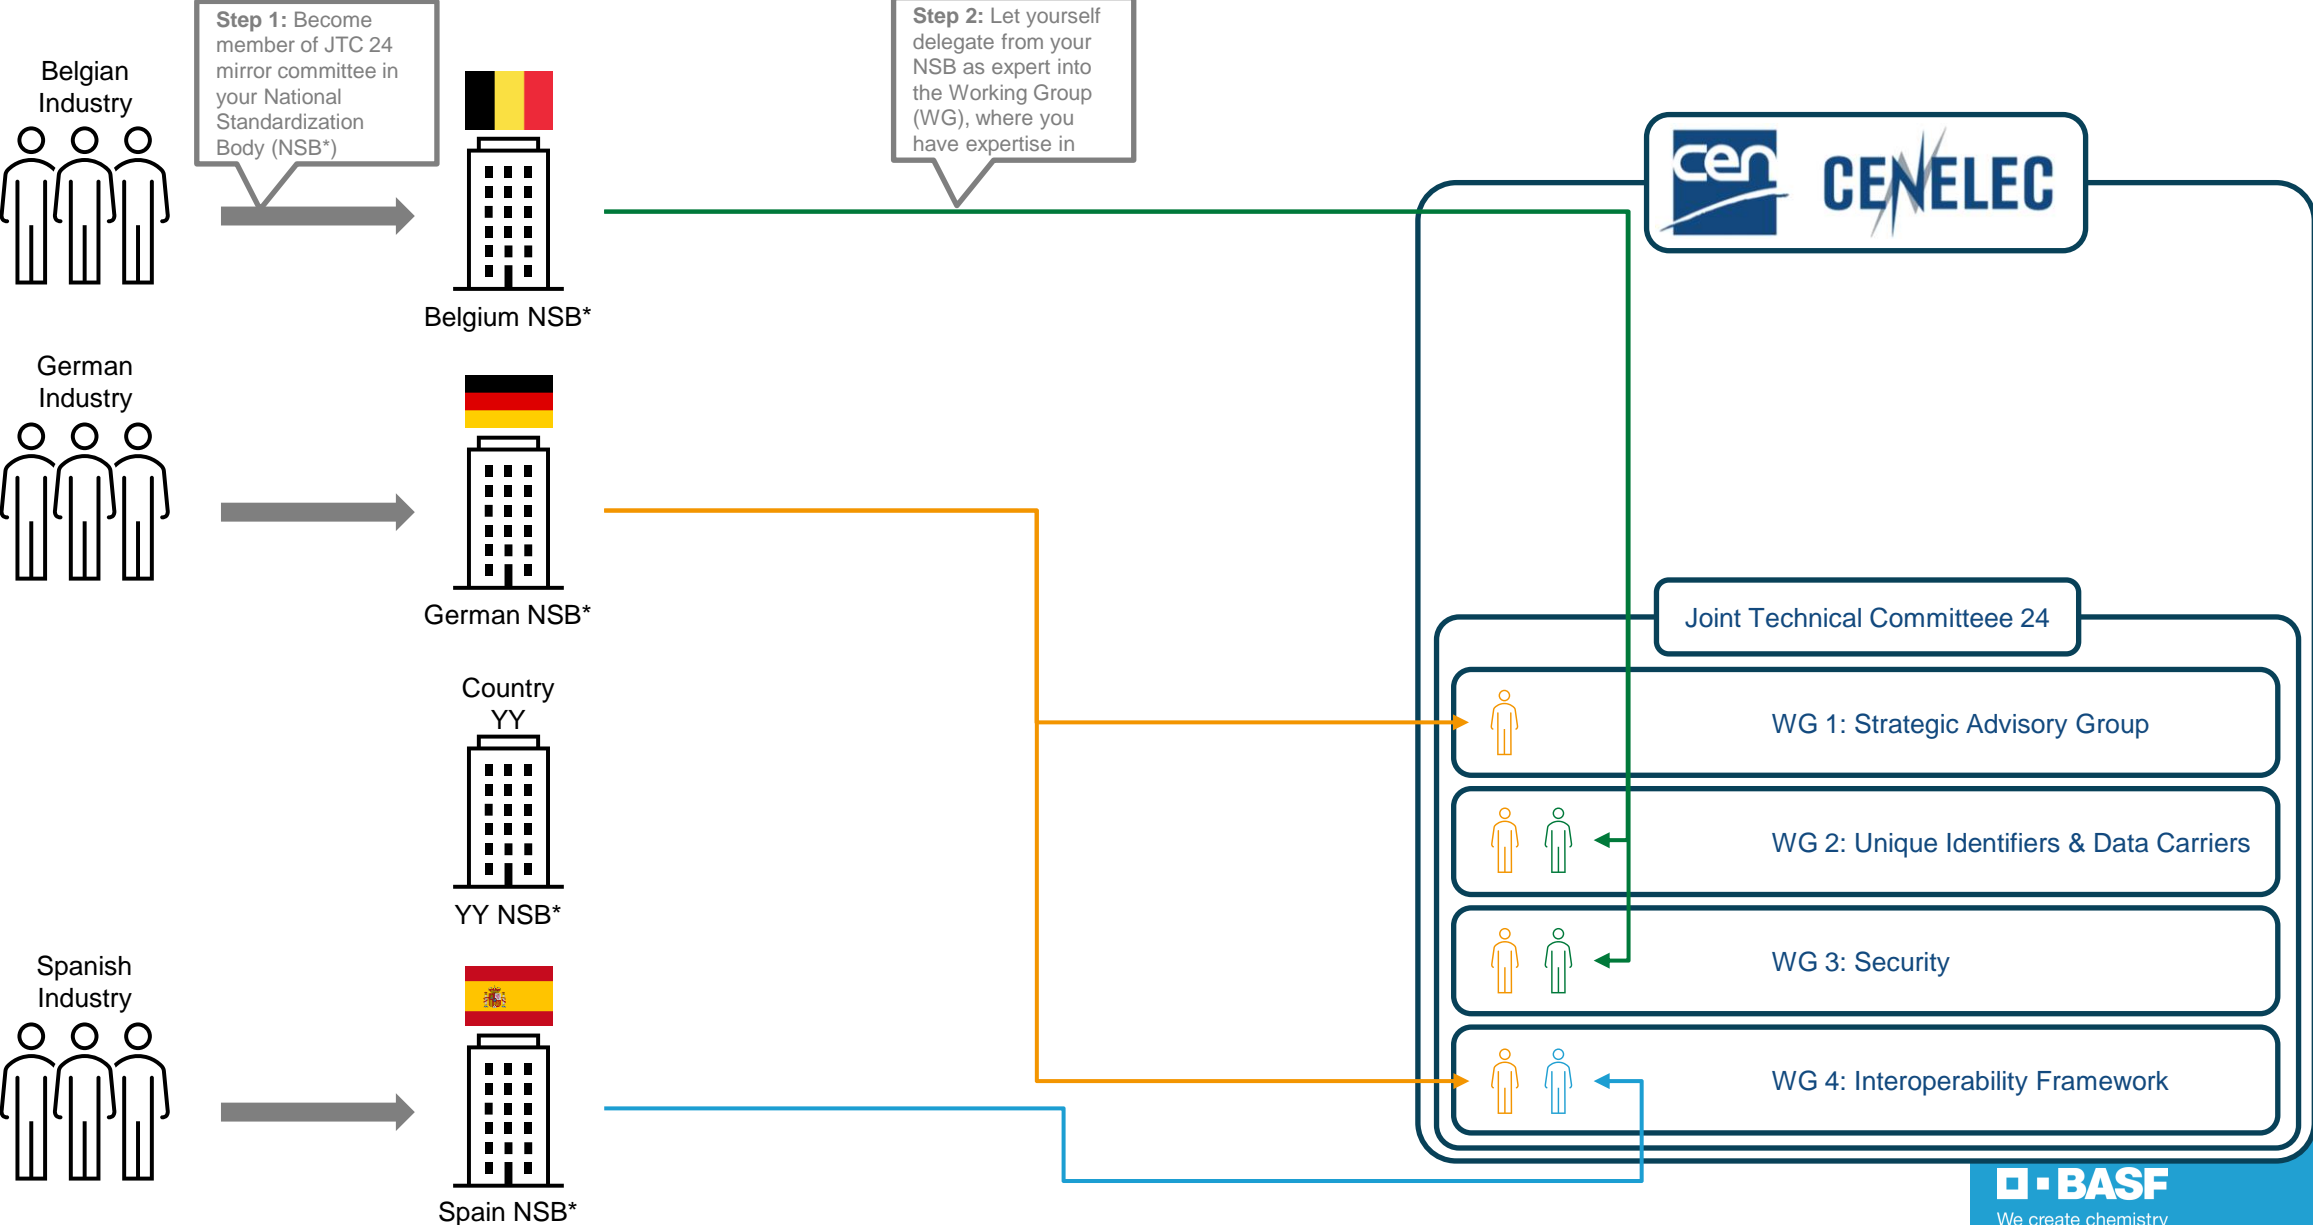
Belgian Industry

**Step 1:** Become member of JTC 24 mirror committee in your National Standardization Body (NSB*)

Belgium NSB*

**Step 2:** Let yourself delegate from your NSB as expert into the Working Group (WG), where you have expertise in

cen

CENELEC

German Industry

German NSB*

Country YY

YY NSB*

Spanish Industry

Spain NSB*

Joint Technical Committeee 24

WG 1: Strategic Advisory Group

WG 2: Unique Identifiers & Data Carriers

WG 3: Security

WG 4: Interoperability Framework

BASF
We create chemistry